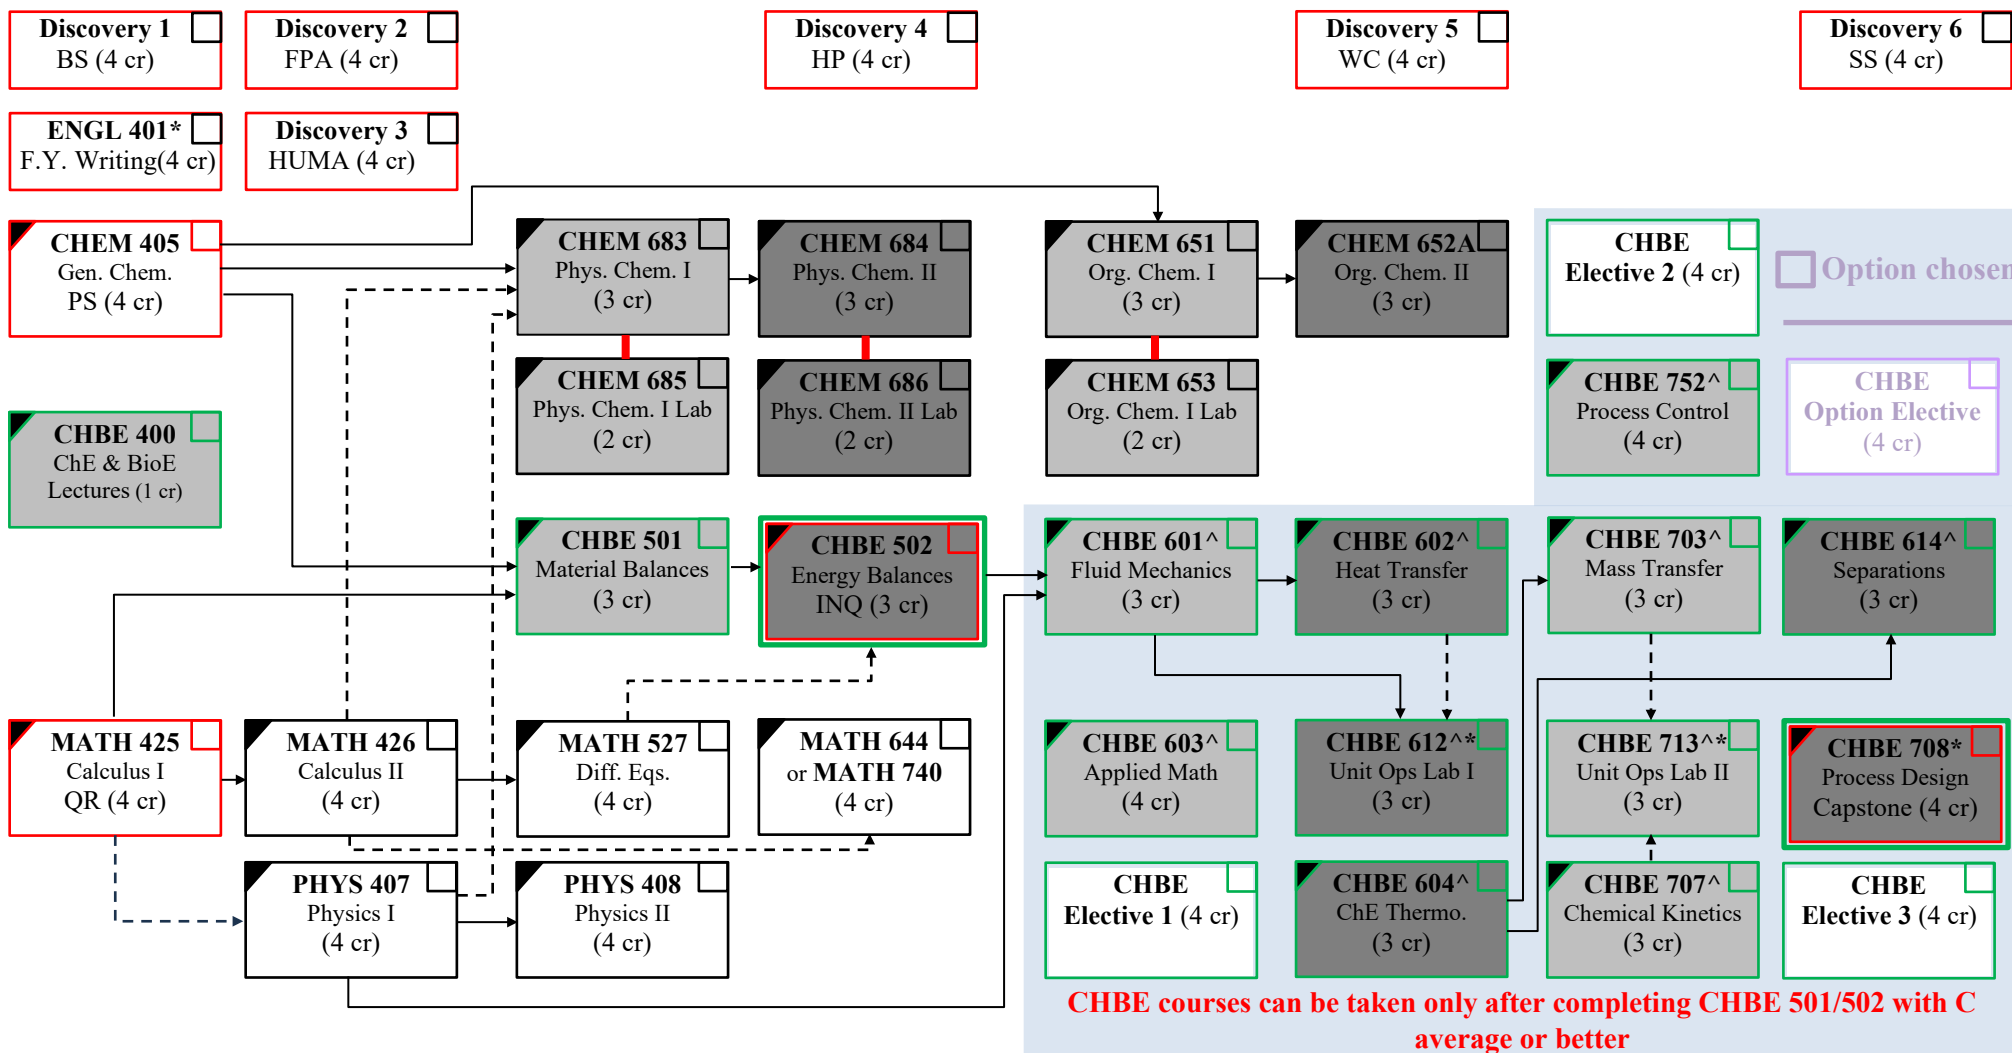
Discovery 1
BS (4 cr)

Discovery 2
FPA (4 cr)

Discovery 4
HP (4 cr)

Discovery 5
WC (4 cr)

Discovery 6
SS (4 cr)

ENGL 401*
F.Y. Writing(4 cr)

Discovery 3
HUMA (4 cr)

CHEM 405
Gen. Chem.
PS (4 cr)

CHEM 683
Phys. Chem. I
(3 cr)

CHEM 684
Phys. Chem. II
(3 cr)

CHEM 651
Org. Chem. I
(3 cr)

CHEM 652A
Org. Chem. II
(3 cr)

CHBE
Elective 2 (4 cr)

Option chosen

CHEM 685
Phys. Chem. I Lab
(2 cr)

CHEM 686
Phys. Chem. II Lab
(2 cr)

CHEM 653
Org. Chem. I Lab
(2 cr)

CHBE 752^
Process Control
(4 cr)

CHBE
Option Elective
(4 cr)

CHBE 400
ChE & BioE
Lectures (1 cr)

CHBE 501
Material Balances
(3 cr)

CHBE 502
Energy Balances
INQ (3 cr)

CHBE 601^
Fluid Mechanics
(3 cr)

CHBE 602^
Heat Transfer
(3 cr)

CHBE 703^
Mass Transfer
(3 cr)

CHBE 614^
Separations
(3 cr)

MATH 425
Calculus I
QR (4 cr)

MATH 426
Calculus II
(4 cr)

MATH 527
Diff. Eqs.
(4 cr)

MATH 644
or MATH 740
(4 cr)

CHBE 603^
Applied Math
(4 cr)

CHBE 612^*
Unit Ops Lab I
(3 cr)

CHBE 713^*
Unit Ops Lab II
(3 cr)

CHBE 708*
Process Design
Capstone (4 cr)

PHYS 407
Physics I
(4 cr)

PHYS 408
Physics II
(4 cr)

CHBE
Elective 1 (4 cr)

CHBE 604^
ChE Thermo.
(3 cr)

CHBE 707^
Chemical Kinetics
(3 cr)

CHBE
Elective 3 (4 cr)

CHBE courses can be taken only after completing CHBE 501/502 with C average or better